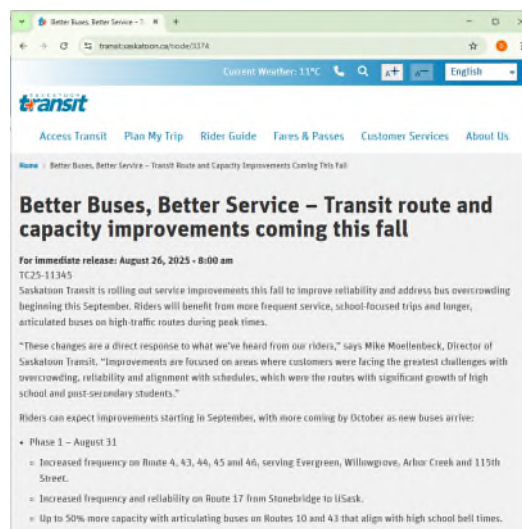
Better Buses, Better Service - T ×
+
transit.saskatoon.ca/node/3374
Current Weather: 11°C
A+
A−
English

SASKATOON
transit

Access Transit
Plan My Trip
Rider Guide
Fares & Passes
Customer Services
About Us

Home › Better Buses, Better Service – Transit Route and Capacity Improvements Coming This Fall

Better Buses, Better Service – Transit route and capacity improvements coming this fall

For immediate release: August 26, 2025 - 8:00 am
TC25-11345
Saskatoon Transit is rolling out service improvements this fall to improve reliability and address bus overcrowding beginning this September. Riders will benefit from more frequent service, school-focused trips and longer, articulated buses on high-traffic routes during peak times.

"These changes are a direct response to what we've heard from our riders," says Mike Moellenbeck, Director of Saskatoon Transit. "Improvements are focused on areas where customers were facing the greatest challenges with overcrowding, reliability and alignment with schedules, which were the routes with significant growth of high school and post-secondary students."

Riders can expect improvements starting in September, with more coming by October as new buses arrive:

• Phase 1 – August 31
◦ Increased frequency on Route 4, 43, 44, 45 and 46, serving Evergreen, Willowgrove, Arbor Creek and 115th Street.
◦ Increased frequency and reliability on Route 17 from Stonebridge to USask.
◦ Up to 50% more capacity with articulating buses on Routes 10 and 43 that align with high school bell times.